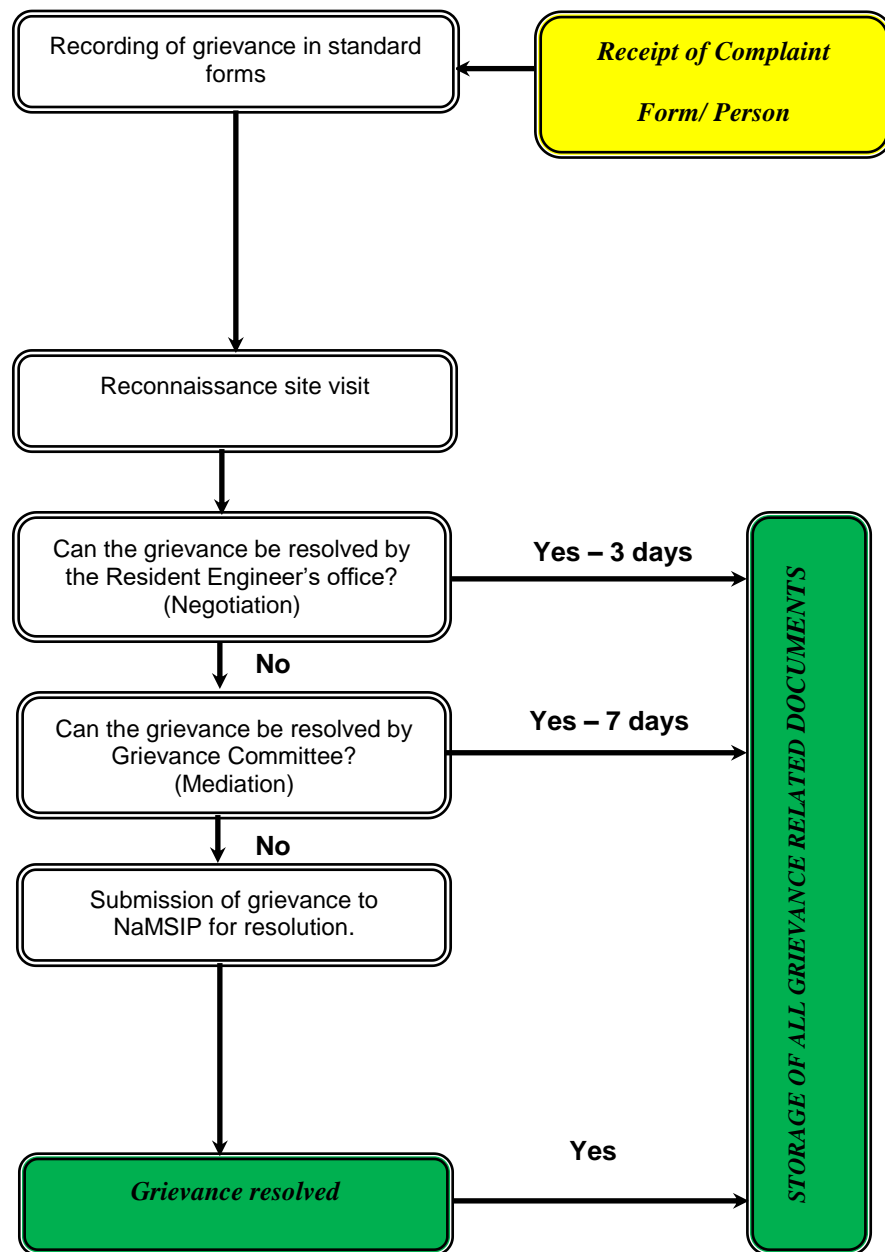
Recording of grievance in standard forms

Receipt of Complaint

Form/ Person

Reconnaissance site visit

Can the grievance be resolved by the Resident Engineer's office? (Negotiation)

Yes – 3 days

No

Can the grievance be resolved by Grievance Committee? (Mediation)

Yes – 7 days

No

Submission of grievance to NaMSIP for resolution.

Yes

Grievance resolved

STORAGE OF ALL GRIEVANCE RELATED DOCUMENTS